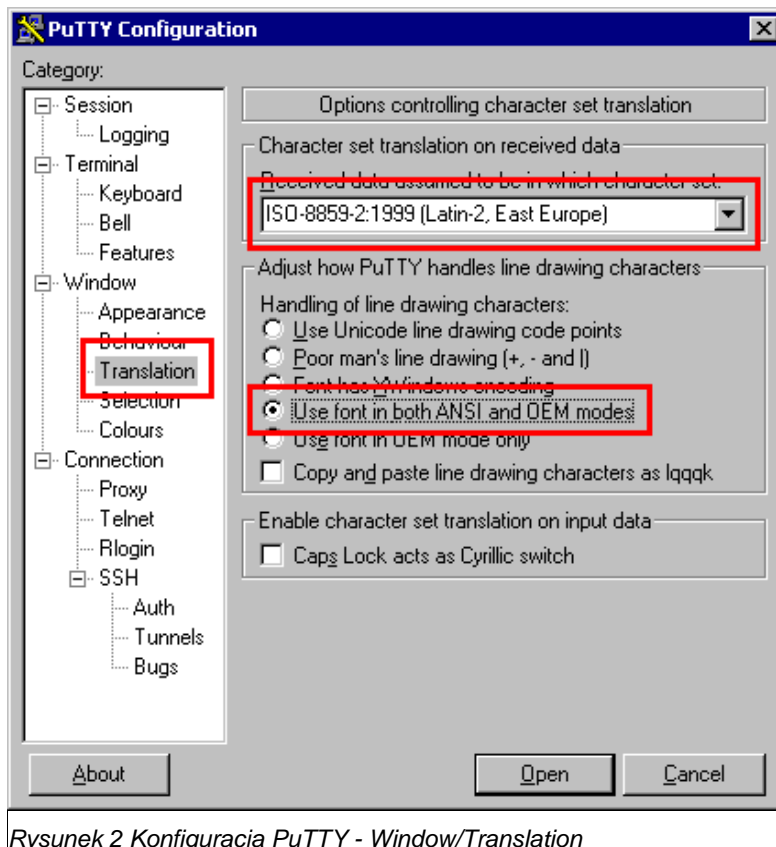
PuTTY Configuration

Category:

Session
Logging
Terminal
Keyboard
Bell
Features
Window
Appearance
Behaviour
Translation
Selection
Colours
Connection
Proxy
Telnet
Rlogin
SSH
Auth
Tunnels
Bugs

Options controlling character set translation

Character set translation on received data

Received data assumed to be in which character set:

ISO-8859-2:1999 (Latin-2, East Europe)

Adjust how PuTTY handles line drawing characters

Handling of line drawing characters:

Use Unicode line drawing code points

Poor man's line drawing (+, - and |)

Font has XWindows encoding

Use font in both ANSI and OEM modes

Use font in OEM mode only

Copy and paste line drawing characters as lqqqk

Enable character set translation on input data

Caps Lock acts as Cyrillic switch

About

Open

Cancel

Rysunek 2 Konfiguracja PuTTY - Window/Translation